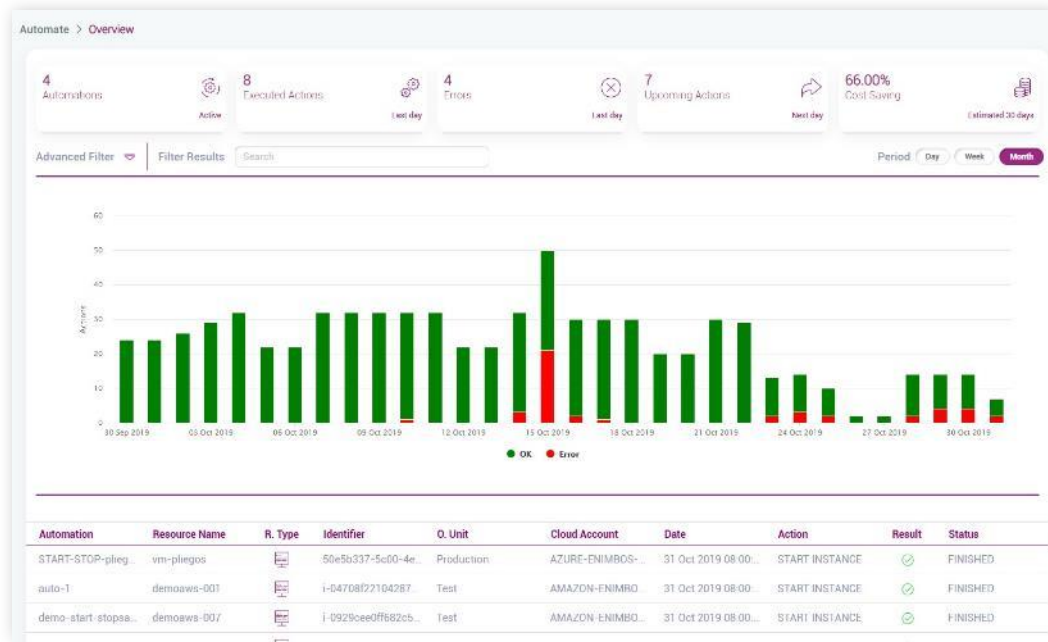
Automate > Overview

4
Automations
Active

8
Executed Actions
Last day

4
Errors
Last day

7
Upcoming Actions
Next day

66.00%
Cost Saving
Estimated 30 days

Advanced Filter | Filter Results Search

Period Day Week Month

60
50
40
30
20
10
0
Action

30 Sep 2019 03 Oct 2019 06 Oct 2019 09 Oct 2019 12 Oct 2019 15 Oct 2019 18 Oct 2019 21 Oct 2019 24 Oct 2019 27 Oct 2019 30 Oct 2019

OK Error

| Automation | Resource Name | R. Type | Identifier | O. Unit | Cloud Account | Date | Action | Result | Status |
|---|---|---|---|---|---|---|---|---|---|
| START-STOP-plieg... | vm-pliegos | | 50e5b337-5c00-4e... | Production | AZURE-ENIMBOS-... | 31 Oct 2019 08:00:... | START INSTANCE | | FINISHED |
| auto-1 | demoaws-001 | | i-04708f22104287... | Test | AMAZON-ENIMBO... | 31 Oct 2019 08:00:... | START INSTANCE | | FINISHED |
| demo-start-stopsa... | demoaws-007 | | i-0929cee0ff682c5... | Test | AMAZON-ENIMBO... | 31 Oct 2019 08:00:... | START INSTANCE | | FINISHED |